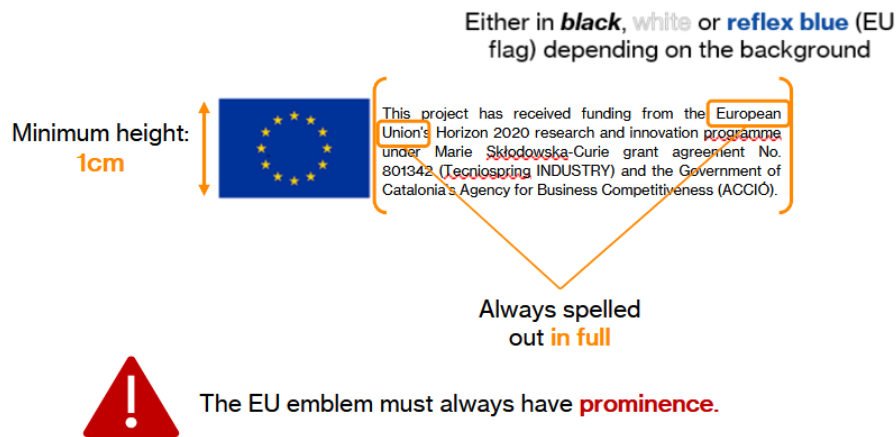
Either in ***black***, white or **reflex blue** (EU flag) depending on the background

Minimum height: 1cm

This project has received funding from the European Union's Horizon 2020 research and innovation programme under Marie Skłodowska-Curie grant agreement No. 801342 (Tecniospring INDUSTRY) and the Government of Catalonia's Agency for Business Competitiveness (ACCIÓ).

Always spelled out in full

The EU emblem must always have prominence.